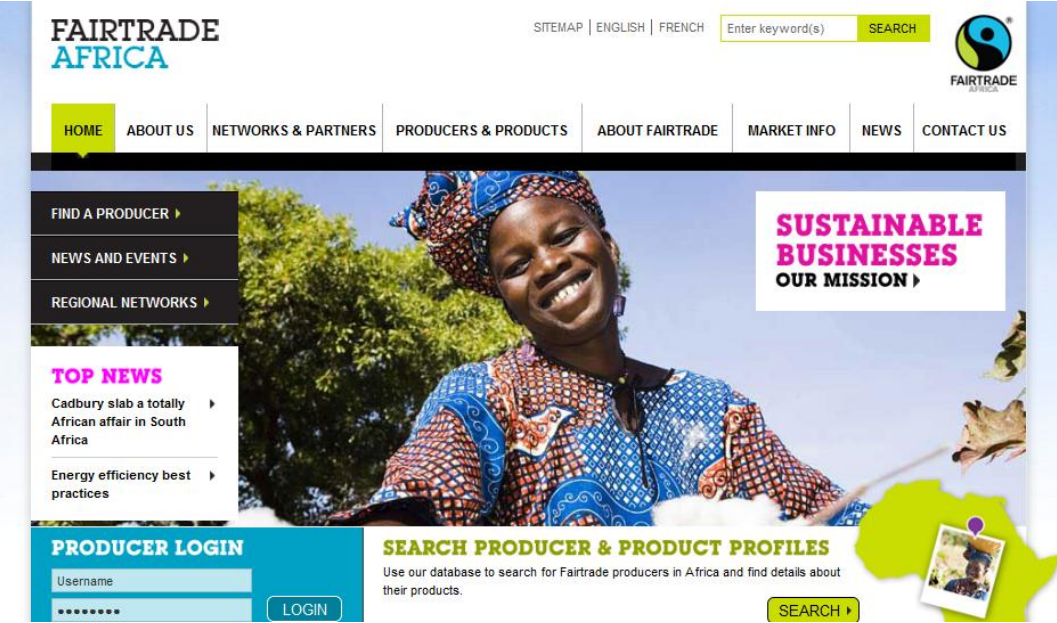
FAIRTRADE AFRICA

SITEMAP | ENGLISH | FRENCH

Enter keyword(s)

SEARCH

FAIRTRADE AFRICA

HOME
ABOUT US
NETWORKS & PARTNERS
PRODUCERS & PRODUCTS
ABOUT FAIRTRADE
MARKET INFO
NEWS
CONTACT US

FIND A PRODUCER ▸

NEWS AND EVENTS ▸

REGIONAL NETWORKS ▸

SUSTAINABLE BUSINESSES
OUR MISSION ▸

TOP NEWS

Cadbury slab a totally African affair in South Africa ▸

Energy efficiency best practices ▸

PRODUCER LOGIN

Username

••••••••• LOGIN

SEARCH PRODUCER & PRODUCT PROFILES

Use our database to search for Fairtrade producers in Africa and find details about their products.

SEARCH ▸